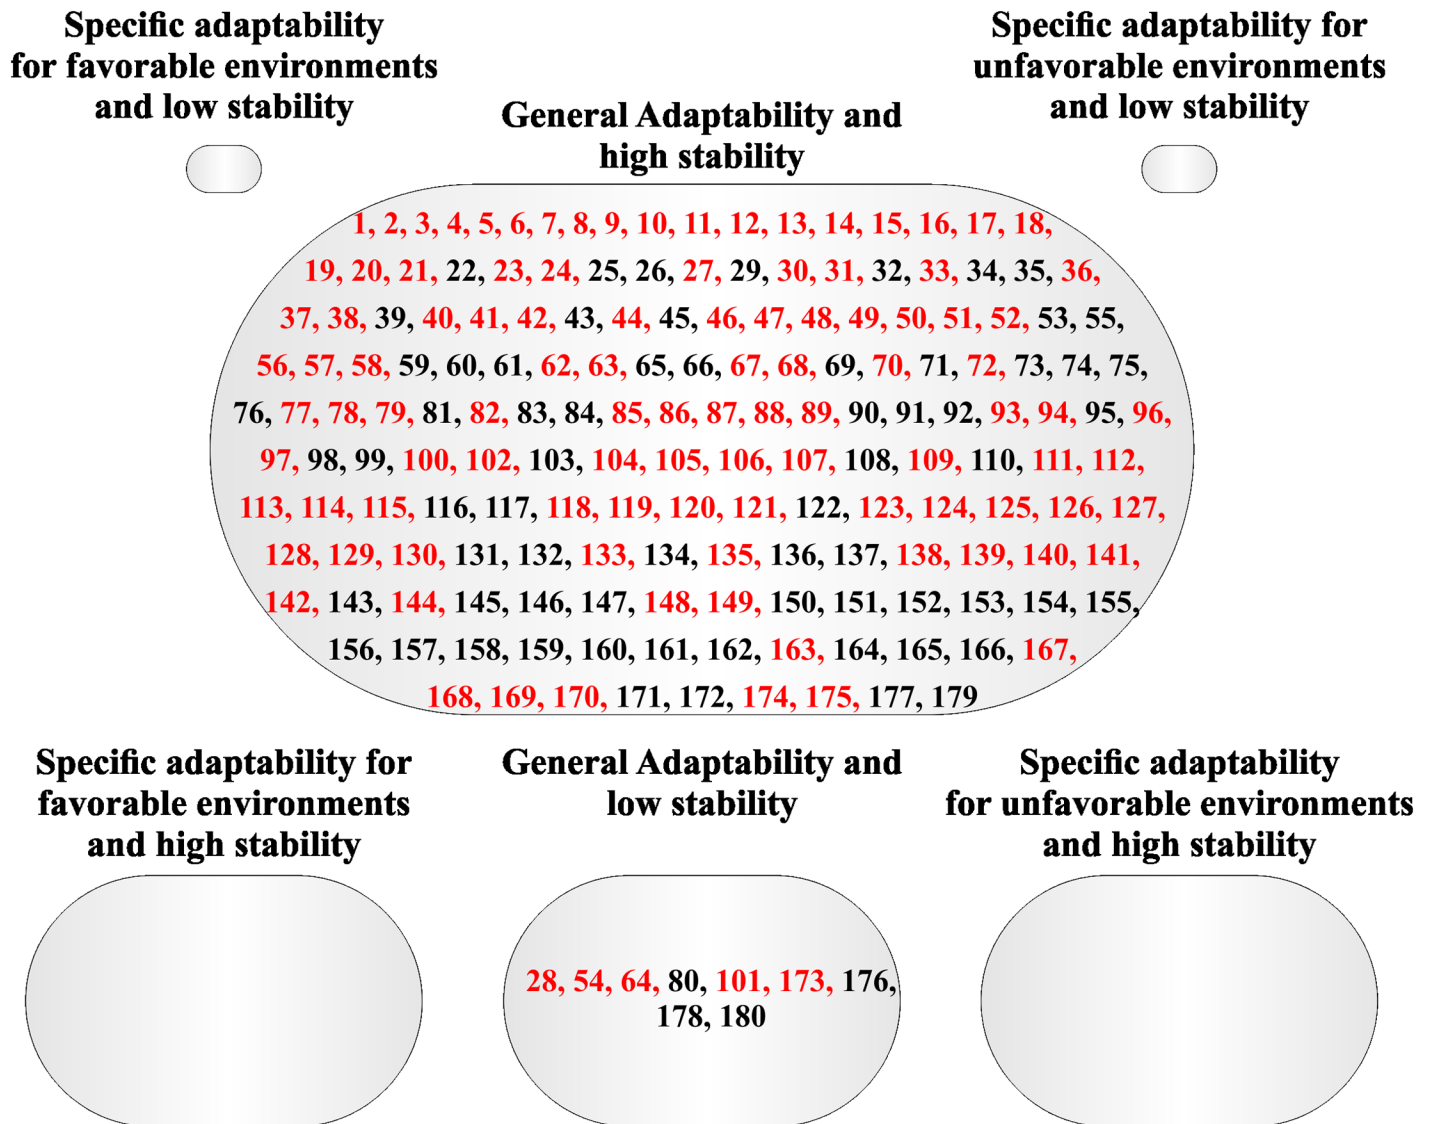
Specific adaptability for favorable environments and low stability

General Adaptability and high stability

Specific adaptability for unfavorable environments and low stability

1, 2, 3, 4, 5, 6, 7, 8, 9, 10, 11, 12, 13, 14, 15, 16, 17, 18, 19, 20, 21, 22, 23, 24, 25, 26, 27, 29, 30, 31, 32, 33, 34, 35, 36, 37, 38, 39, 40, 41, 42, 43, 44, 45, 46, 47, 48, 49, 50, 51, 52, 53, 55, 56, 57, 58, 59, 60, 61, 62, 63, 65, 66, 67, 68, 69, 70, 71, 72, 73, 74, 75, 76, 77, 78, 79, 81, 82, 83, 84, 85, 86, 87, 88, 89, 90, 91, 92, 93, 94, 95, 96, 97, 98, 99, 100, 102, 103, 104, 105, 106, 107, 108, 109, 110, 111, 112, 113, 114, 115, 116, 117, 118, 119, 120, 121, 122, 123, 124, 125, 126, 127, 128, 129, 130, 131, 132, 133, 134, 135, 136, 137, 138, 139, 140, 141, 142, 143, 144, 145, 146, 147, 148, 149, 150, 151, 152, 153, 154, 155, 156, 157, 158, 159, 160, 161, 162, 163, 164, 165, 166, 167, 168, 169, 170, 171, 172, 174, 175, 177, 179

Specific adaptability for favorable environments and high stability

General Adaptability and low stability

Specific adaptability for unfavorable environments and high stability

28, 54, 64, 80, 101, 173, 176, 178, 180